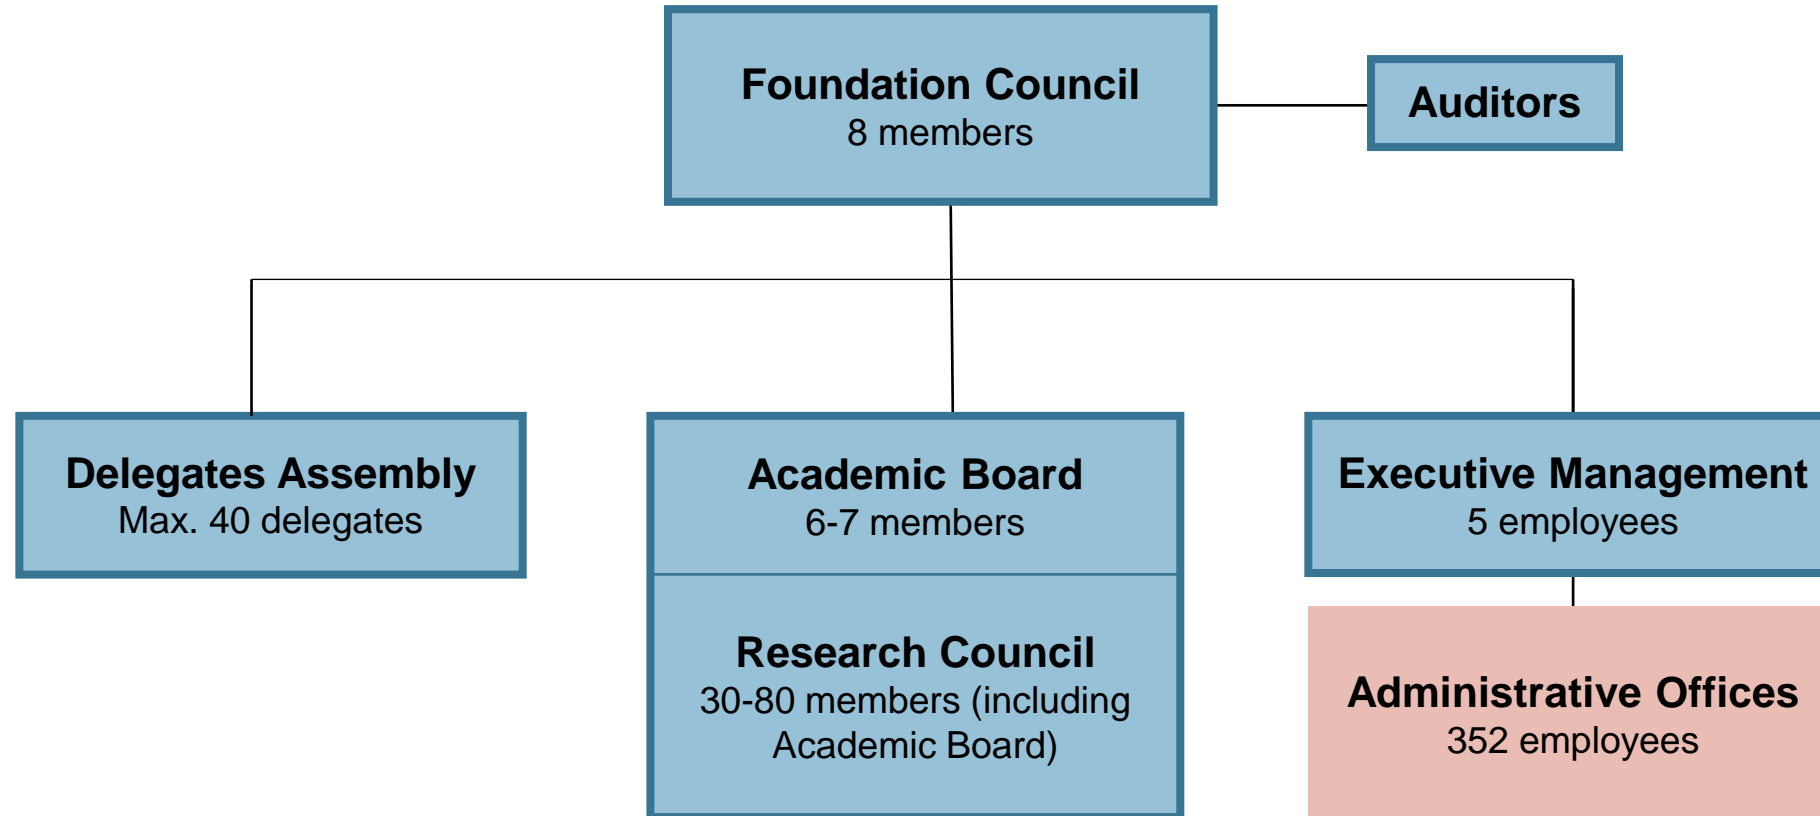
Foundation Council
8 members

Auditors

Delegates Assembly
Max. 40 delegates

Academic Board
6-7 members

Research Council
30-80 members (including Academic Board)

Executive Management
5 employees

Administrative Offices
352 employees